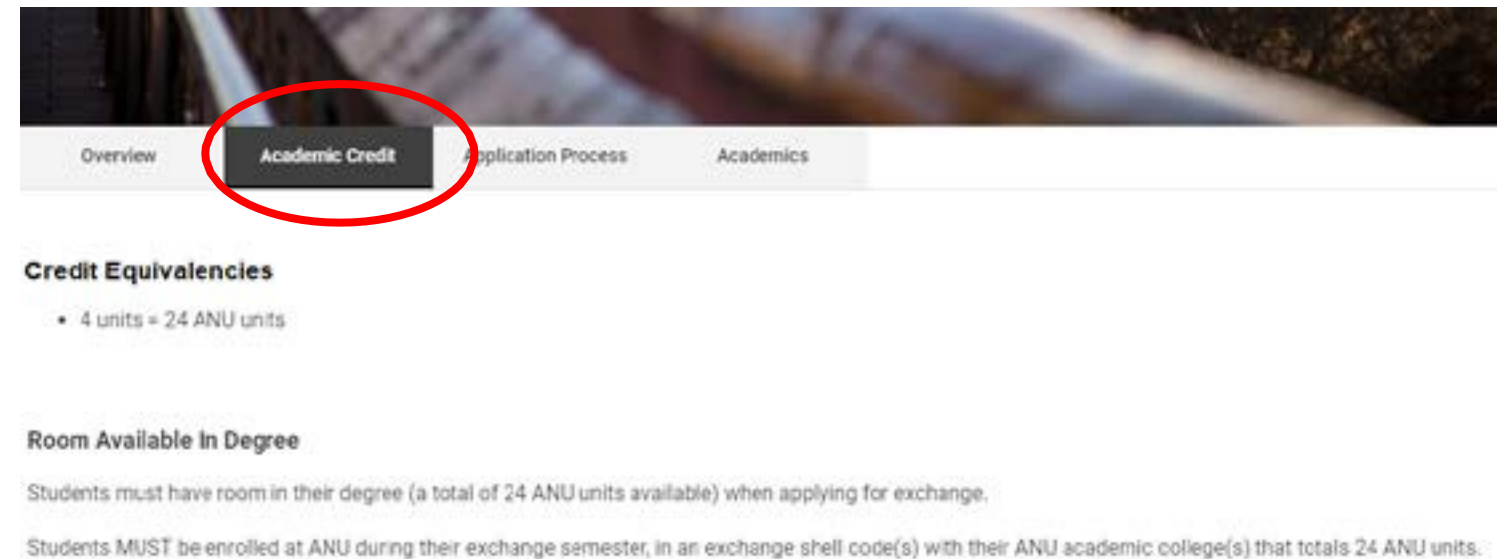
Overview Academic Credit Application Process Academics

Credit Equivalencies

- 4 units = 24 ANU units

Room Available In Degree

Students must have room in their degree (a total of 24 ANU units available) when applying for exchange.

Students MUST be enrolled at ANU during their exchange semester, in an exchange shell code(s) with their ANU academic college(s) that totals 24 ANU units.